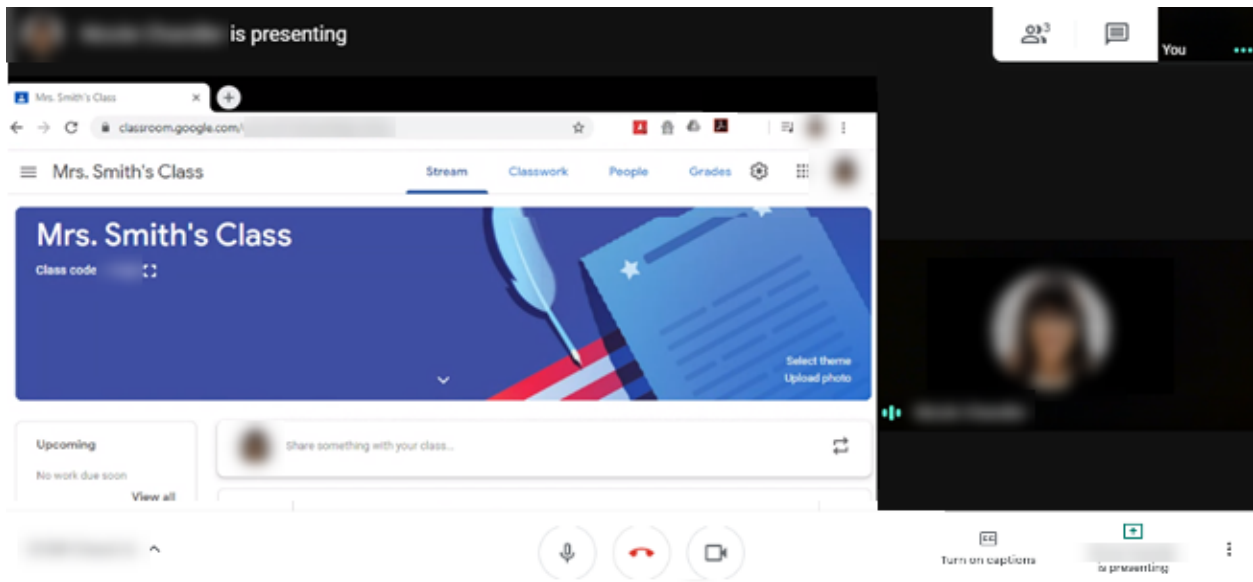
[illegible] is presenting

3

You

Mrs. Smith's Class

classroom.google.com/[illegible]

Mrs. Smith's Class

Stream

Classwork

People

Grades

Mrs. Smith's Class

Class code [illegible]

Select theme

Upload photo

Upcoming

No work due soon

View all

Share something with your class...

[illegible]

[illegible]

Turn on captions

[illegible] is presenting